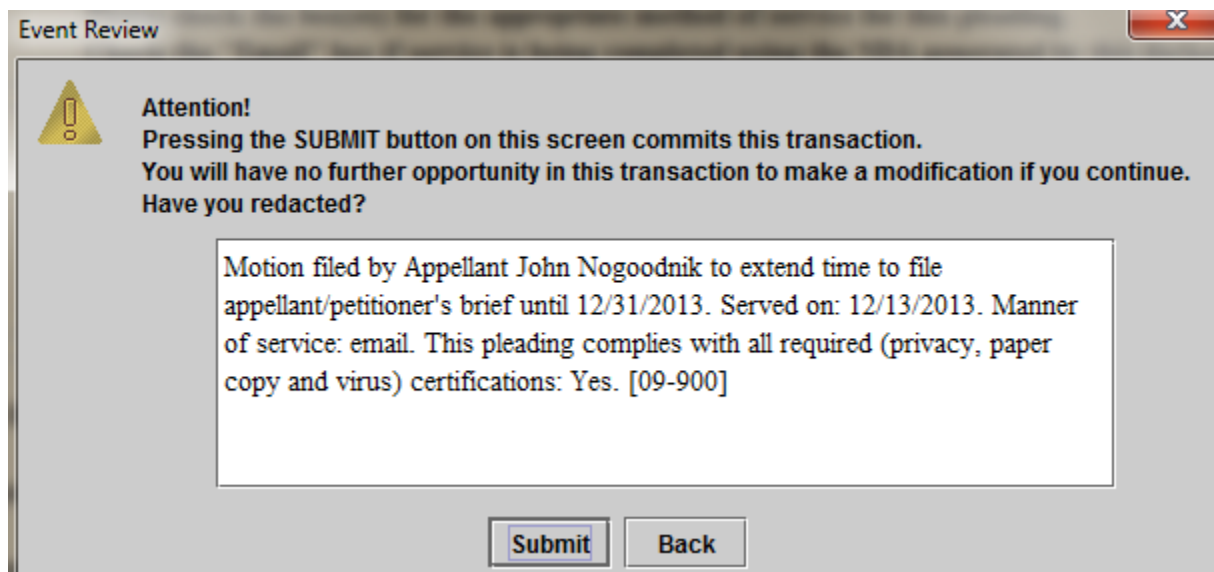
Event Review

Attention!
Pressing the SUBMIT button on this screen commits this transaction.
You will have no further opportunity in this transaction to make a modification if you continue.
Have you redacted?

Motion filed by Appellant John Nogoodnik to extend time to file appellant/petitioner's brief until 12/31/2013. Served on: 12/13/2013. Manner of service: email. This pleading complies with all required (privacy, paper copy and virus) certifications: Yes. [09-900]

Submit
Back